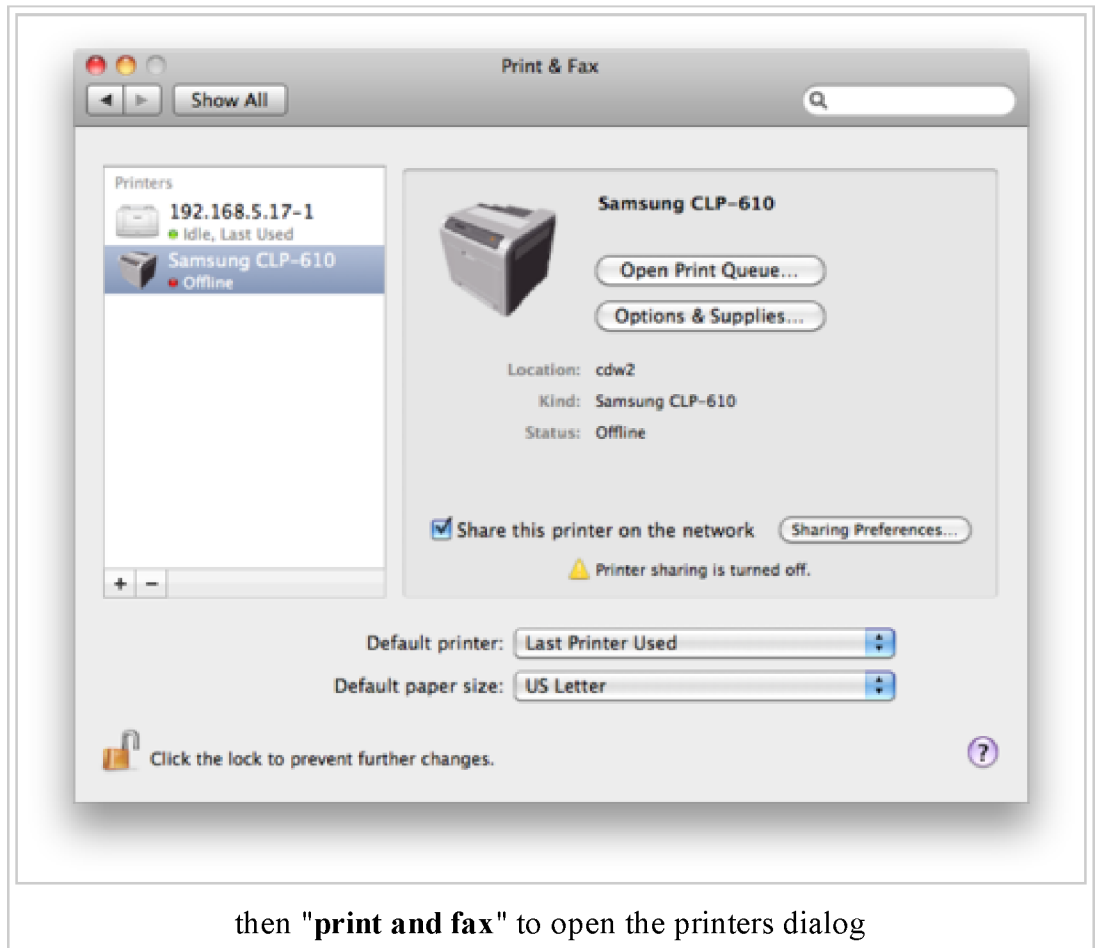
Print & Fax

Show All

Printers

192.168.5.17-1
Idle, Last Used

Samsung CLP-610
Offline

+ −

Samsung CLP-610

Open Print Queue...

Options & Supplies...

Location: cdw2
Kind: Samsung CLP-610
Status: Offline

Share this printer on the network

Sharing Preferences...

Printer sharing is turned off.

Default printer: Last Printer Used

Default paper size: US Letter

Click the lock to prevent further changes.

?

then "**print and fax**" to open the printers dialog